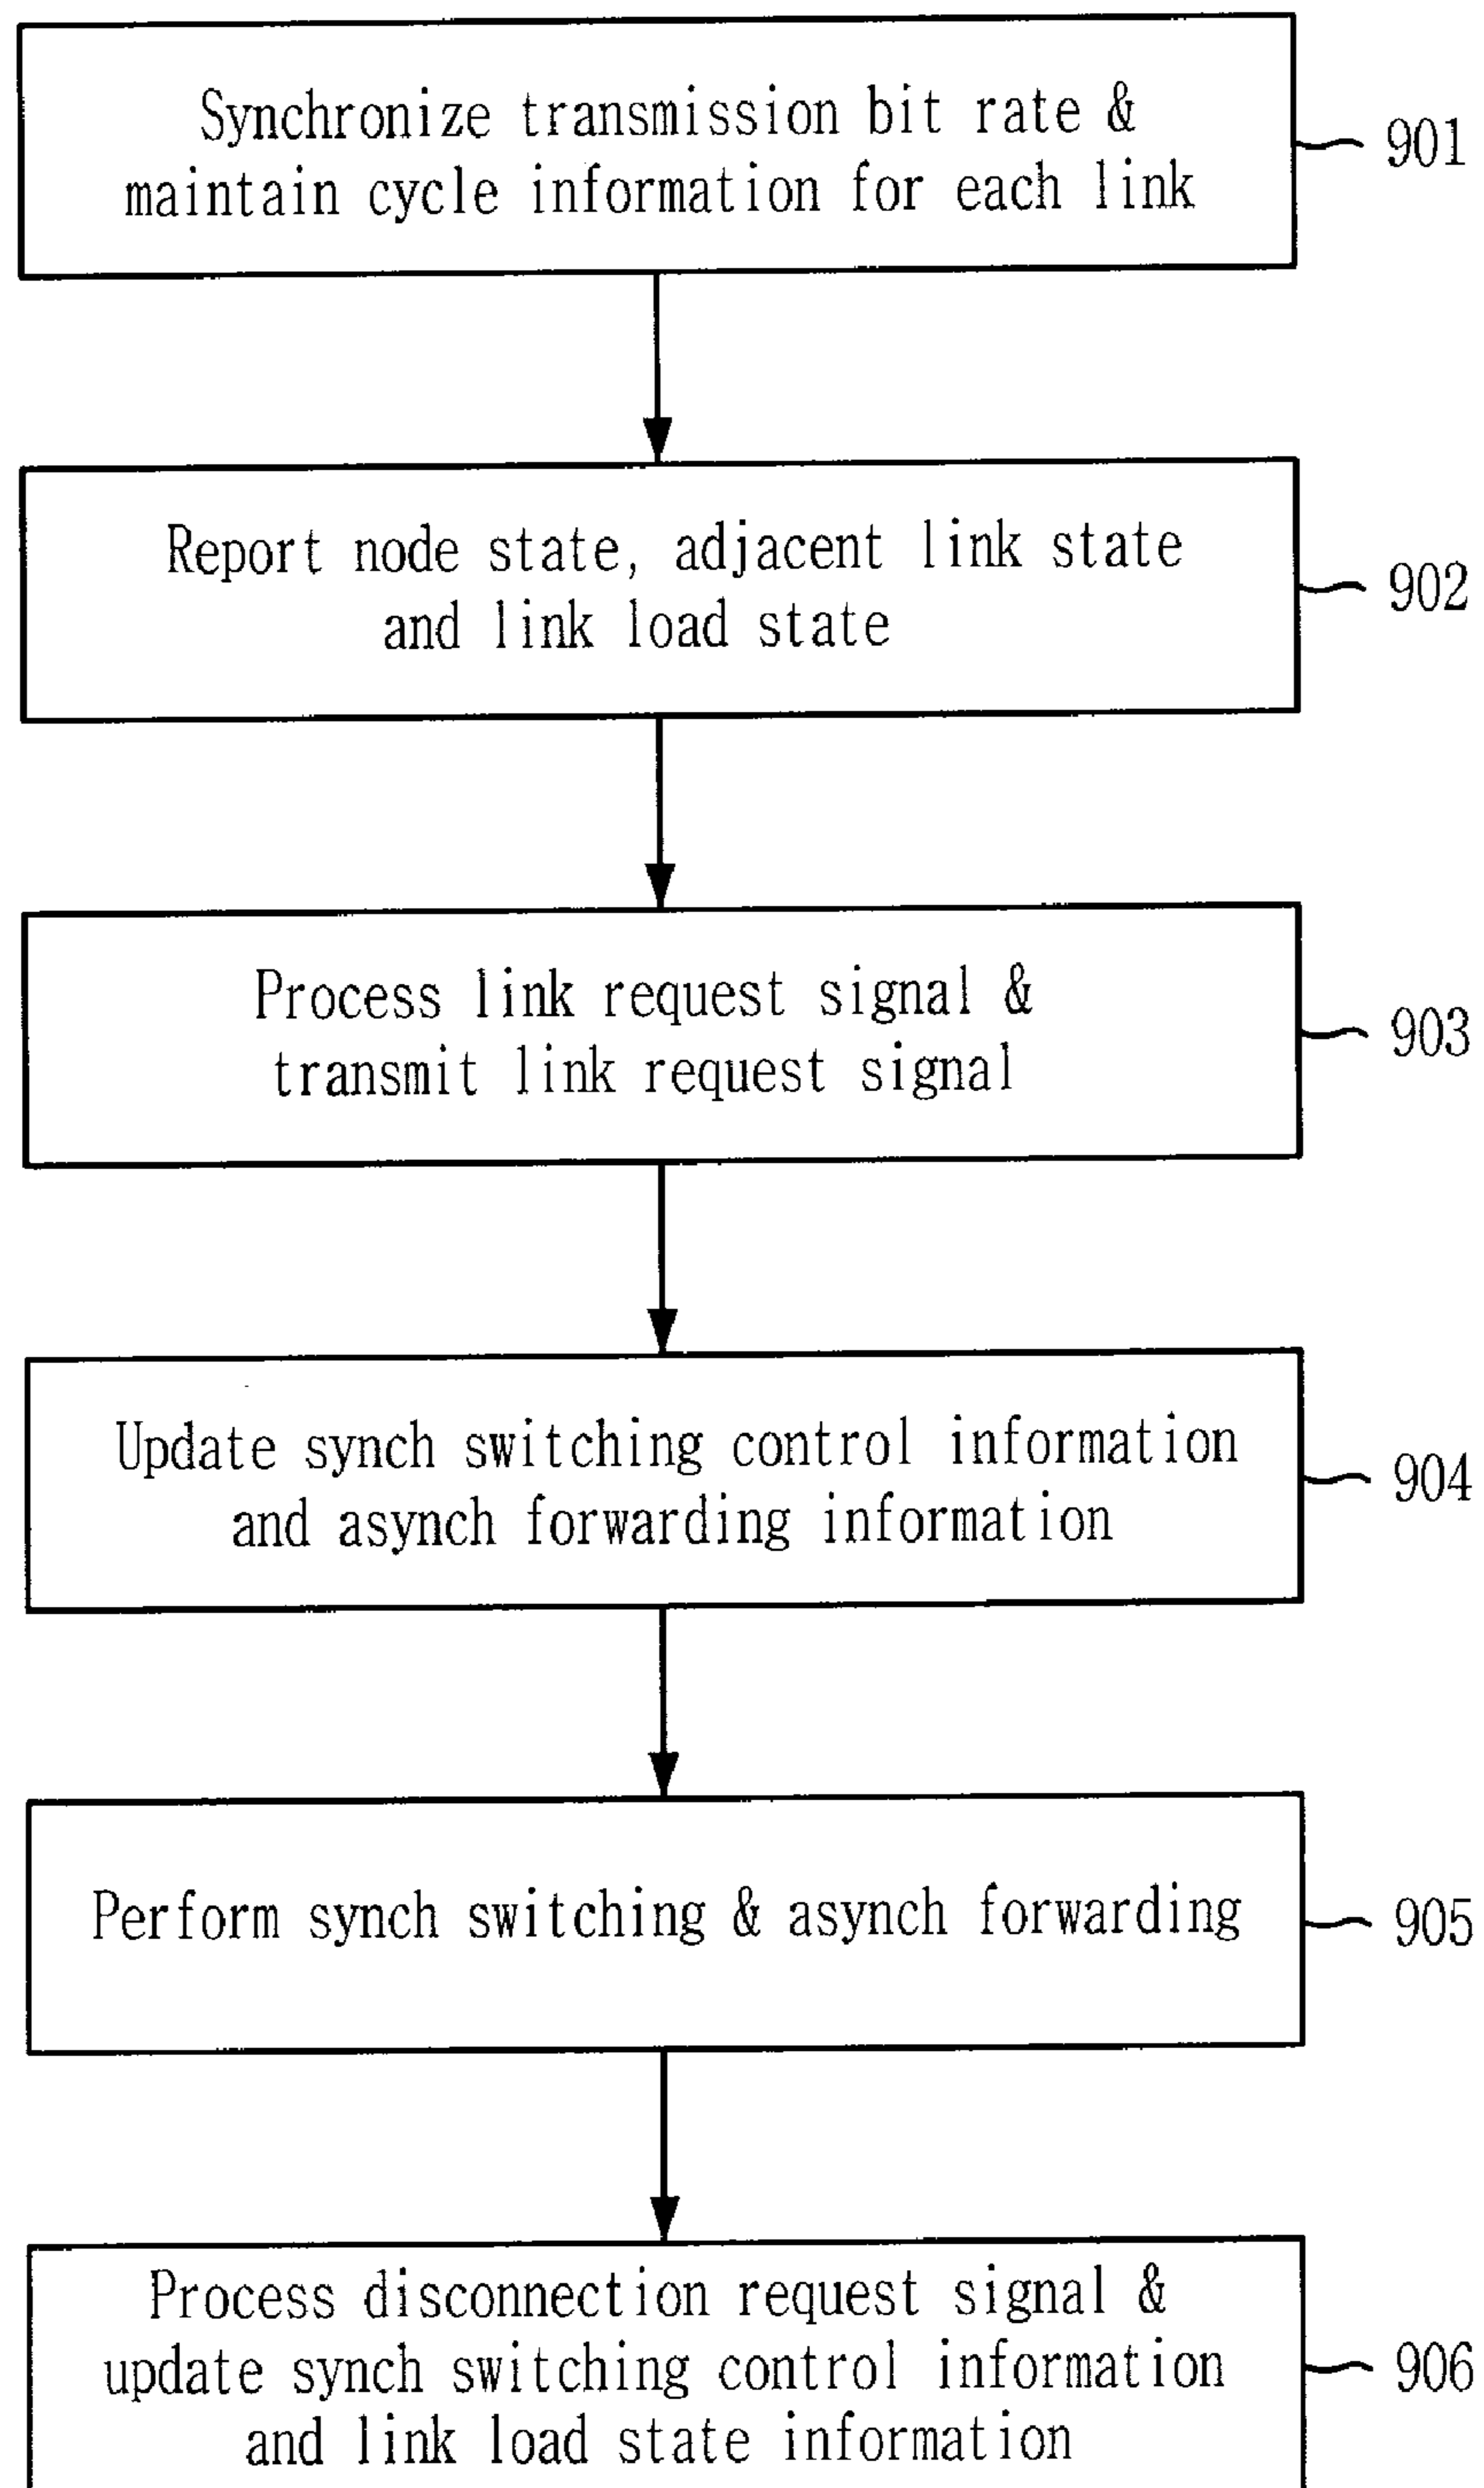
Synchronize transmission bit rate & maintain cycle information for each link

901

Report node state, adjacent link state and link load state

902

Process link request signal & transmit link request signal

903

Update synch switching control information and asynch forwarding information

904

Perform synch switching & asynch forwarding

905

Process disconnection request signal & update synch switching control information and link load state information

906